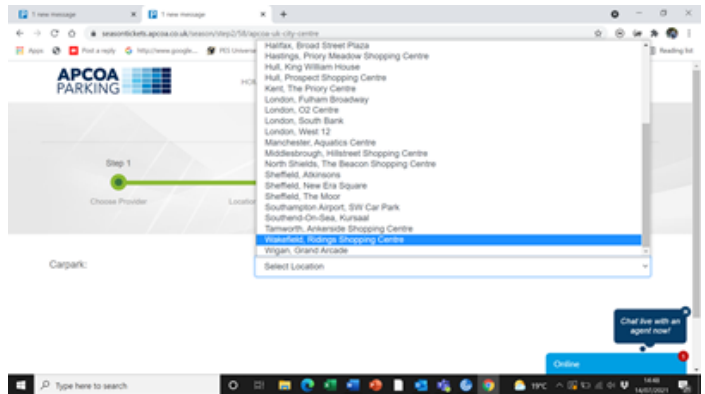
1 new message
1 new message
seasontickets.apcoa.co.uk/season/step2/58/apcoa-uk-city-centre
Apps
Post a reply
http://www.google...
PO3 Universe
Reading list

APCOA PARKING
HO

Step 1
Choose Provider
Locati

Halifax, Broad Street Plaza
Hastings, Priory Meadow Shopping Centre
Hull, King William House
Hull, Prospect Shopping Centre
Kent, The Priory Centre
London, Fulham Broadway
London, O2 Centre
London, South Bank
London, West 12
Manchester, Aquatics Centre
Middlesbrough, Hillstreet Shopping Centre
North Shields, The Beacon Shopping Centre
Sheffield, Atkinsons
Sheffield, New Era Square
Sheffield, The Moor
Southampton Airport, SW Car Park
Southend-On-Sea, Kursaal
Tamworth, Ankerside Shopping Centre
Wakefield, Ridings Shopping Centre
Wigan, Grand Arcade

Carpark:
Select Location

Chat live with an agent now!
Online
1

Type here to search
19°C
14:48
14/07/2021